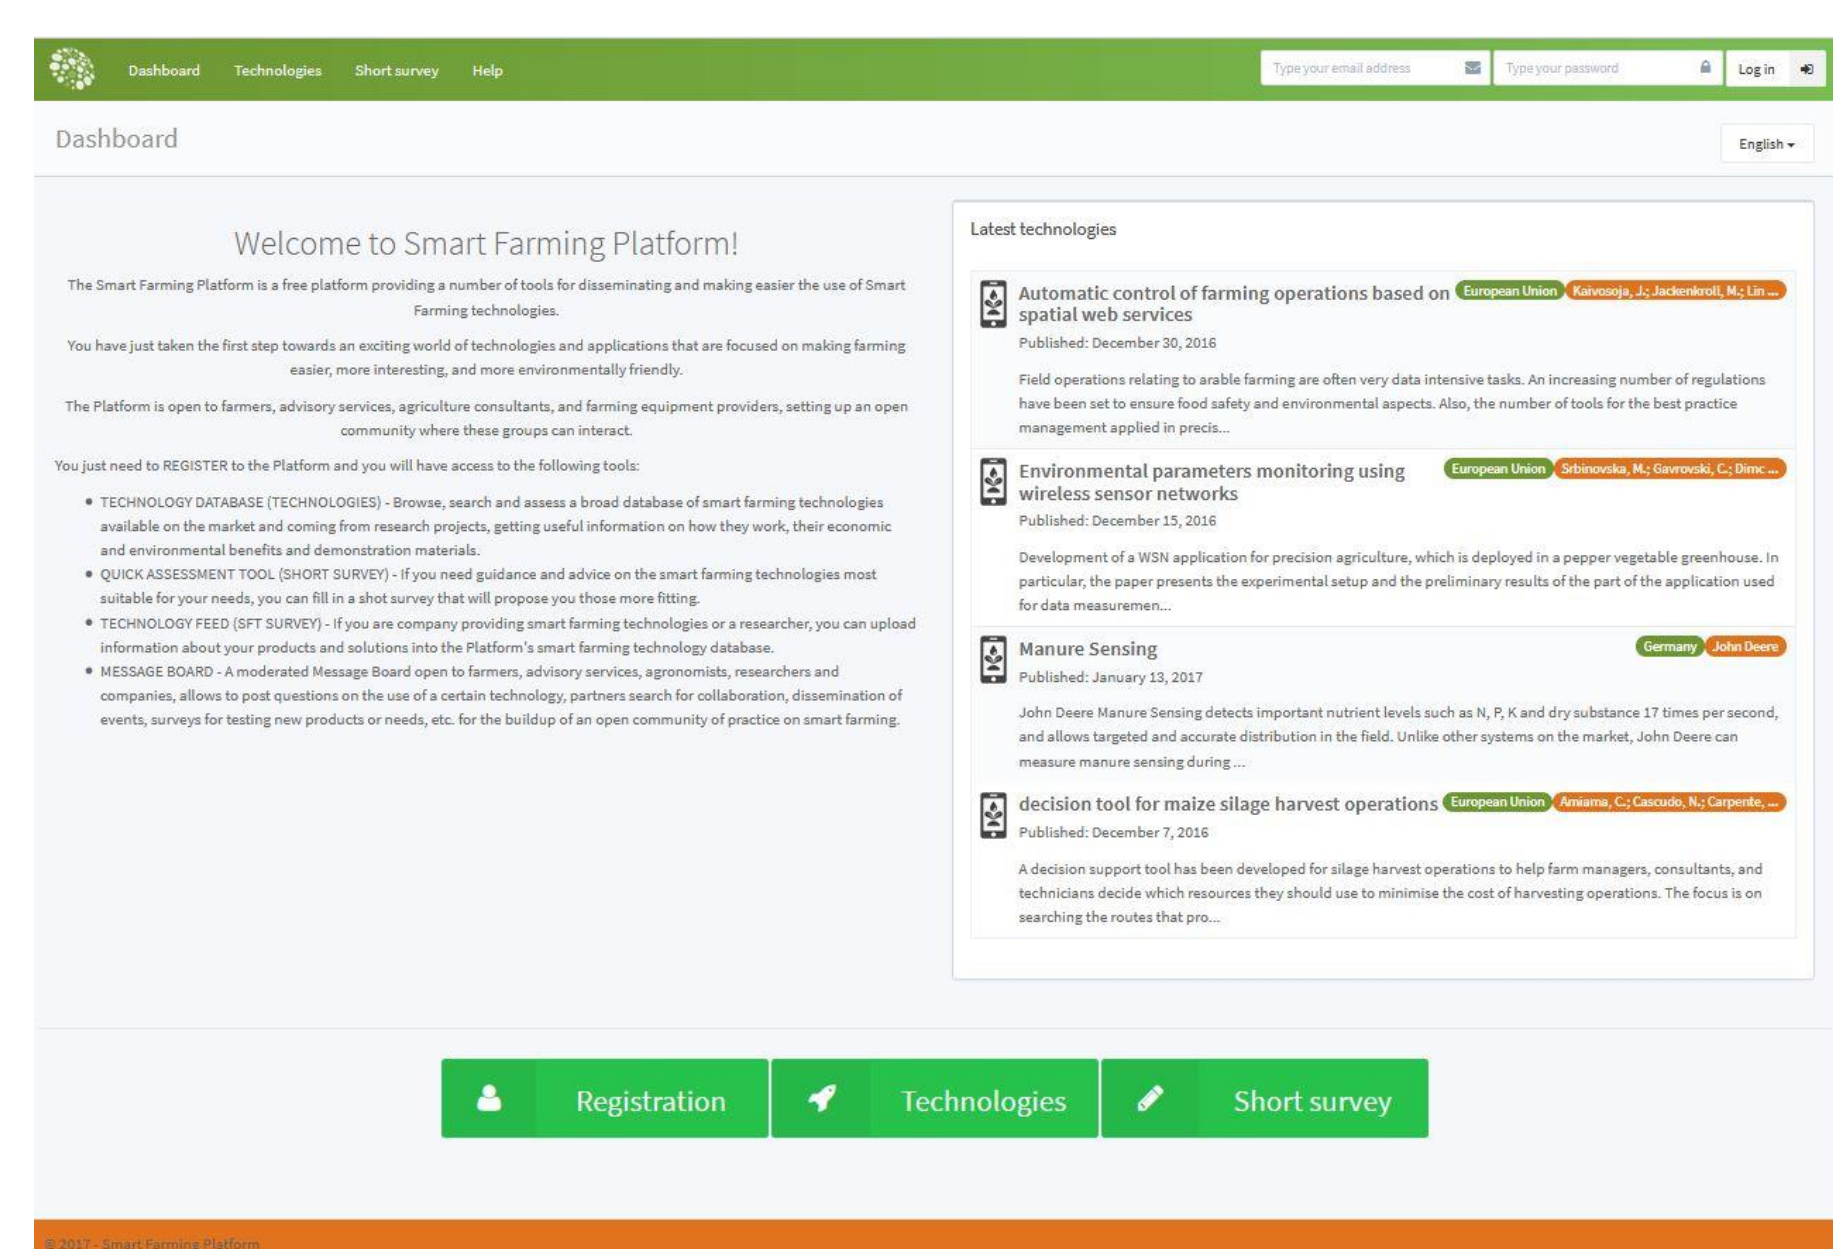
Dashboard Technologies Short survey Help

Type your email address Type your password Log in

Dashboard

English

Welcome to Smart Farming Platform!

The Smart Farming Platform is a free platform providing a number of tools for disseminating and making easier the use of Smart Farming technologies.

You have just taken the first step towards an exciting world of technologies and applications that are focused on making farming easier, more interesting, and more environmentally friendly.

The Platform is open to farmers, advisory services, agriculture consultants, and farming equipment providers, setting up an open community where these groups can interact.

You just need to REGISTER to the Platform and you will have access to the following tools:

- TECHNOLOGY DATABASE (TECHNOLOGIES) - Browse, search and assess a broad database of smart farming technologies available on the market and coming from research projects, getting useful information on how they work, their economic and environmental benefits and demonstration materials.
- QUICK ASSESSMENT TOOL (SHORT SURVEY) - If you need guidance and advice on the smart farming technologies most suitable for your needs, you can fill in a shot survey that will propose you those more fitting.
- TECHNOLOGY FEED (SFT SURVEY) - If you are company providing smart farming technologies or a researcher, you can upload information about your products and solutions into the Platform's smart farming technology database.
- MESSAGE BOARD - A moderated Message Board open to farmers, advisory services, agronomists, researchers and companies, allows to post questions on the use of a certain technology, partners search for collaboration, dissemination of events, surveys for testing new products or needs, etc. for the buildup of an open community of practice on smart farming.

Latest technologies

Automatic control of farming operations based on spatial web services European Union Kaivosoja, J.; Jackenkroll, M.; Lin ...
Published: December 30, 2016
Field operations relating to arable farming are often very data intensive tasks. An increasing number of regulations have been set to ensure food safety and environmental aspects. Also, the number of tools for the best practice management applied in precis...

Environmental parameters monitoring using wireless sensor networks European Union Srbinovska, M.; Gavrovski, C.; Dimc ...
Published: December 15, 2016
Development of a WSN application for precision agriculture, which is deployed in a pepper vegetable greenhouse. In particular, the paper presents the experimental setup and the preliminary results of the part of the application used for data measuremen...

Manure Sensing Germany John Deere
Published: January 13, 2017
John Deere Manure Sensing detects important nutrient levels such as N, P, K and dry substance 17 times per second, and allows targeted and accurate distribution in the field. Unlike other systems on the market, John Deere can measure manure sensing during ...

decision tool for maize silage harvest operations European Union Amiama, C.; Cascudo, N.; Carpente, ...
Published: December 7, 2016
A decision support tool has been developed for silage harvest operations to help farm managers, consultants, and technicians decide which resources they should use to minimise the cost of harvesting operations. The focus is on searching the routes that pro...

Registration Technologies Short survey

© 2017 - Smart Farming Platform